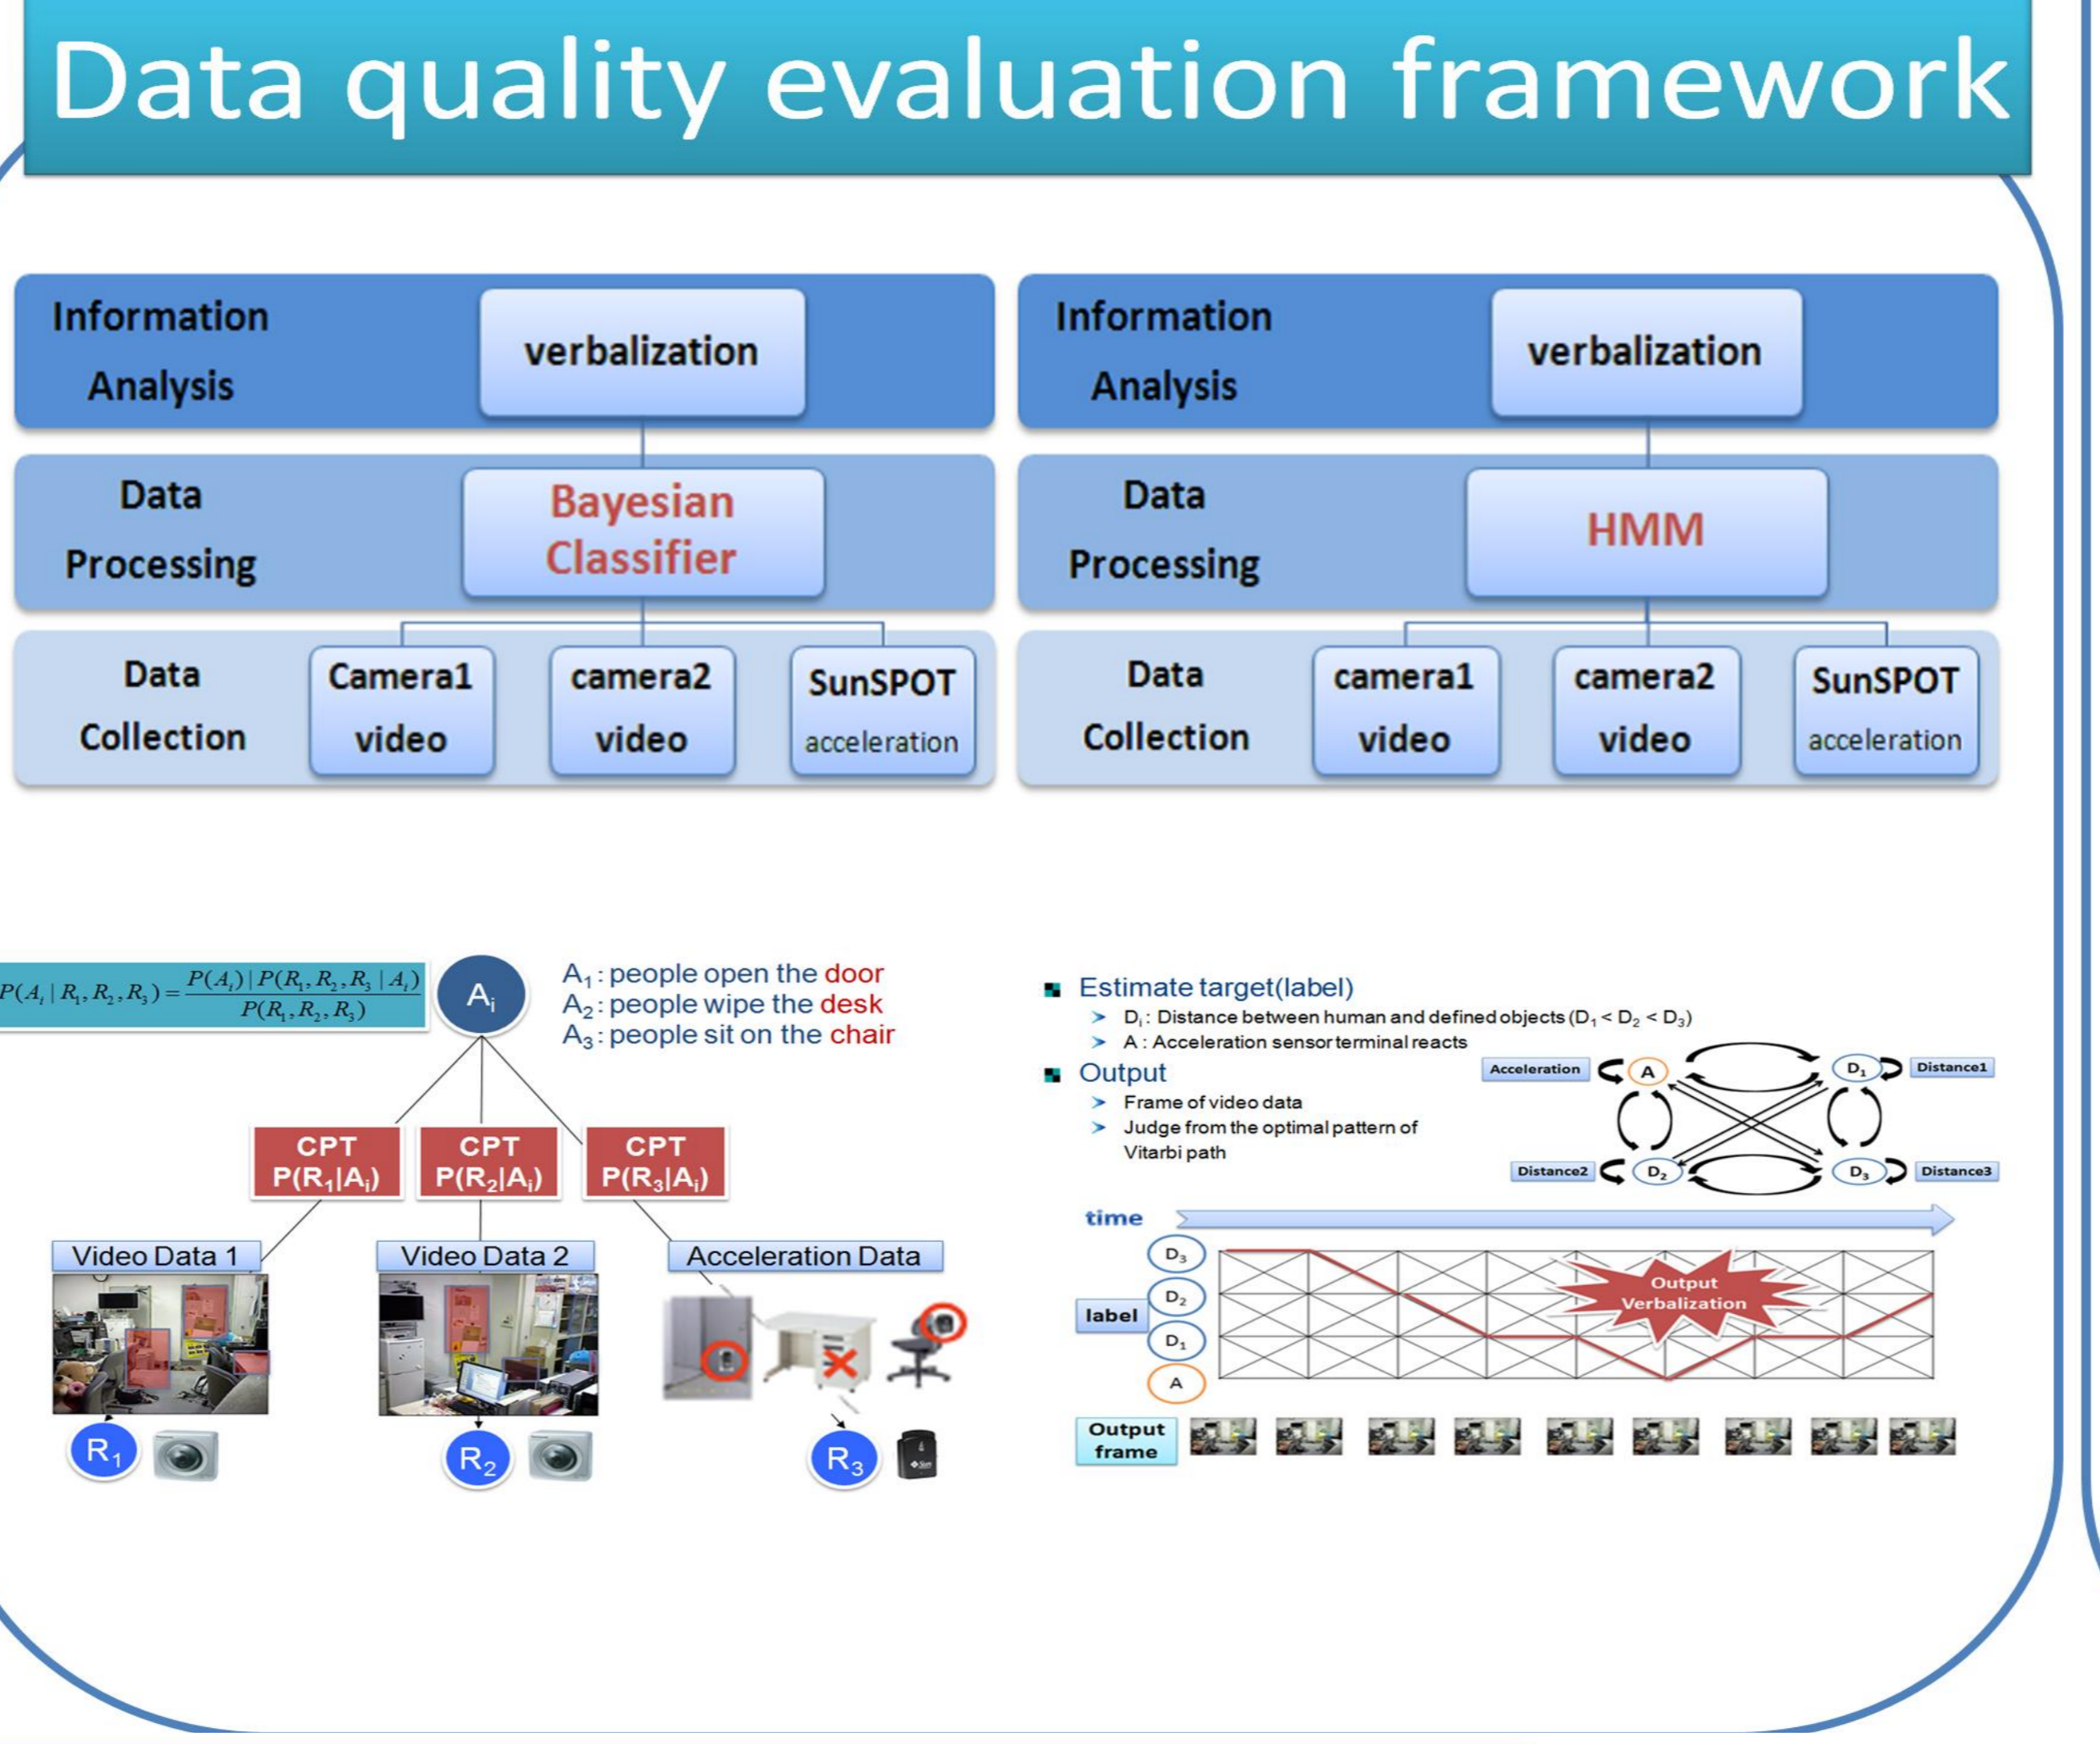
Data quality evaluation framework

Information Analysis

verbalization

Data Processing

Bayesian Classifier

Data Collection

Camera1 video

camera2 video

SunSPOT acceleration

Information Analysis

verbalization

Data Processing

HMM

Data Collection

camera1 video

camera2 video

SunSPOT acceleration

$P(A_i | R_1, R_2, R_3) = \frac{P(A_i) | P(R_1, R_2, R_3 | A_i)}{P(R_1, R_2, R_3)}$

$A_i$

$A_1$ : people open the door
$A_2$ : people wipe the desk
$A_3$ : people sit on the chair

CPT $P(R_1|A_i)$

CPT $P(R_2|A_i)$

CPT $P(R_3|A_i)$

Video Data 1

Video Data 2

Acceleration Data

$R_1$

$R_2$

$R_3$

Estimate target(label)
$D_i$ : Distance between human and defined objects ($D_1 < D_2 < D_3$)
A : Acceleration sensor terminal reacts

Output
Frame of video data
Judge from the optimal pattern of Vitarbi path

Acceleration

A

$D_1$

Distance1

Distance2

$D_2$

$D_3$

Distance3

time

label

$D_3$

$D_2$

$D_1$

A

Output Verbalization

Output frame